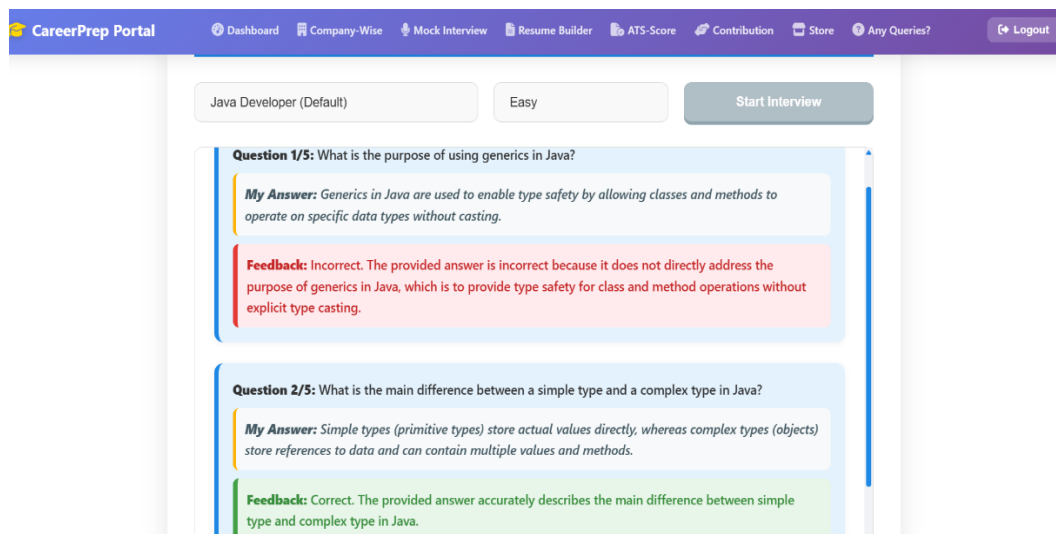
CareerPrep Portal

Dashboard Company-Wise Mock Interview Resume Builder ATS-Score Contribution Store Any Queries? Logout

Java Developer (Default)

Easy

Start Interview

Question 1/5: What is the purpose of using generics in Java?

My Answer: Generics in Java are used to enable type safety by allowing classes and methods to operate on specific data types without casting.

Feedback: Incorrect. The provided answer is incorrect because it does not directly address the purpose of generics in Java, which is to provide type safety for class and method operations without explicit type casting.

Question 2/5: What is the main difference between a simple type and a complex type in Java?

My Answer: Simple types (primitive types) store actual values directly, whereas complex types (objects) store references to data and can contain multiple values and methods.

Feedback: Correct. The provided answer accurately describes the main difference between simple type and complex type in Java.